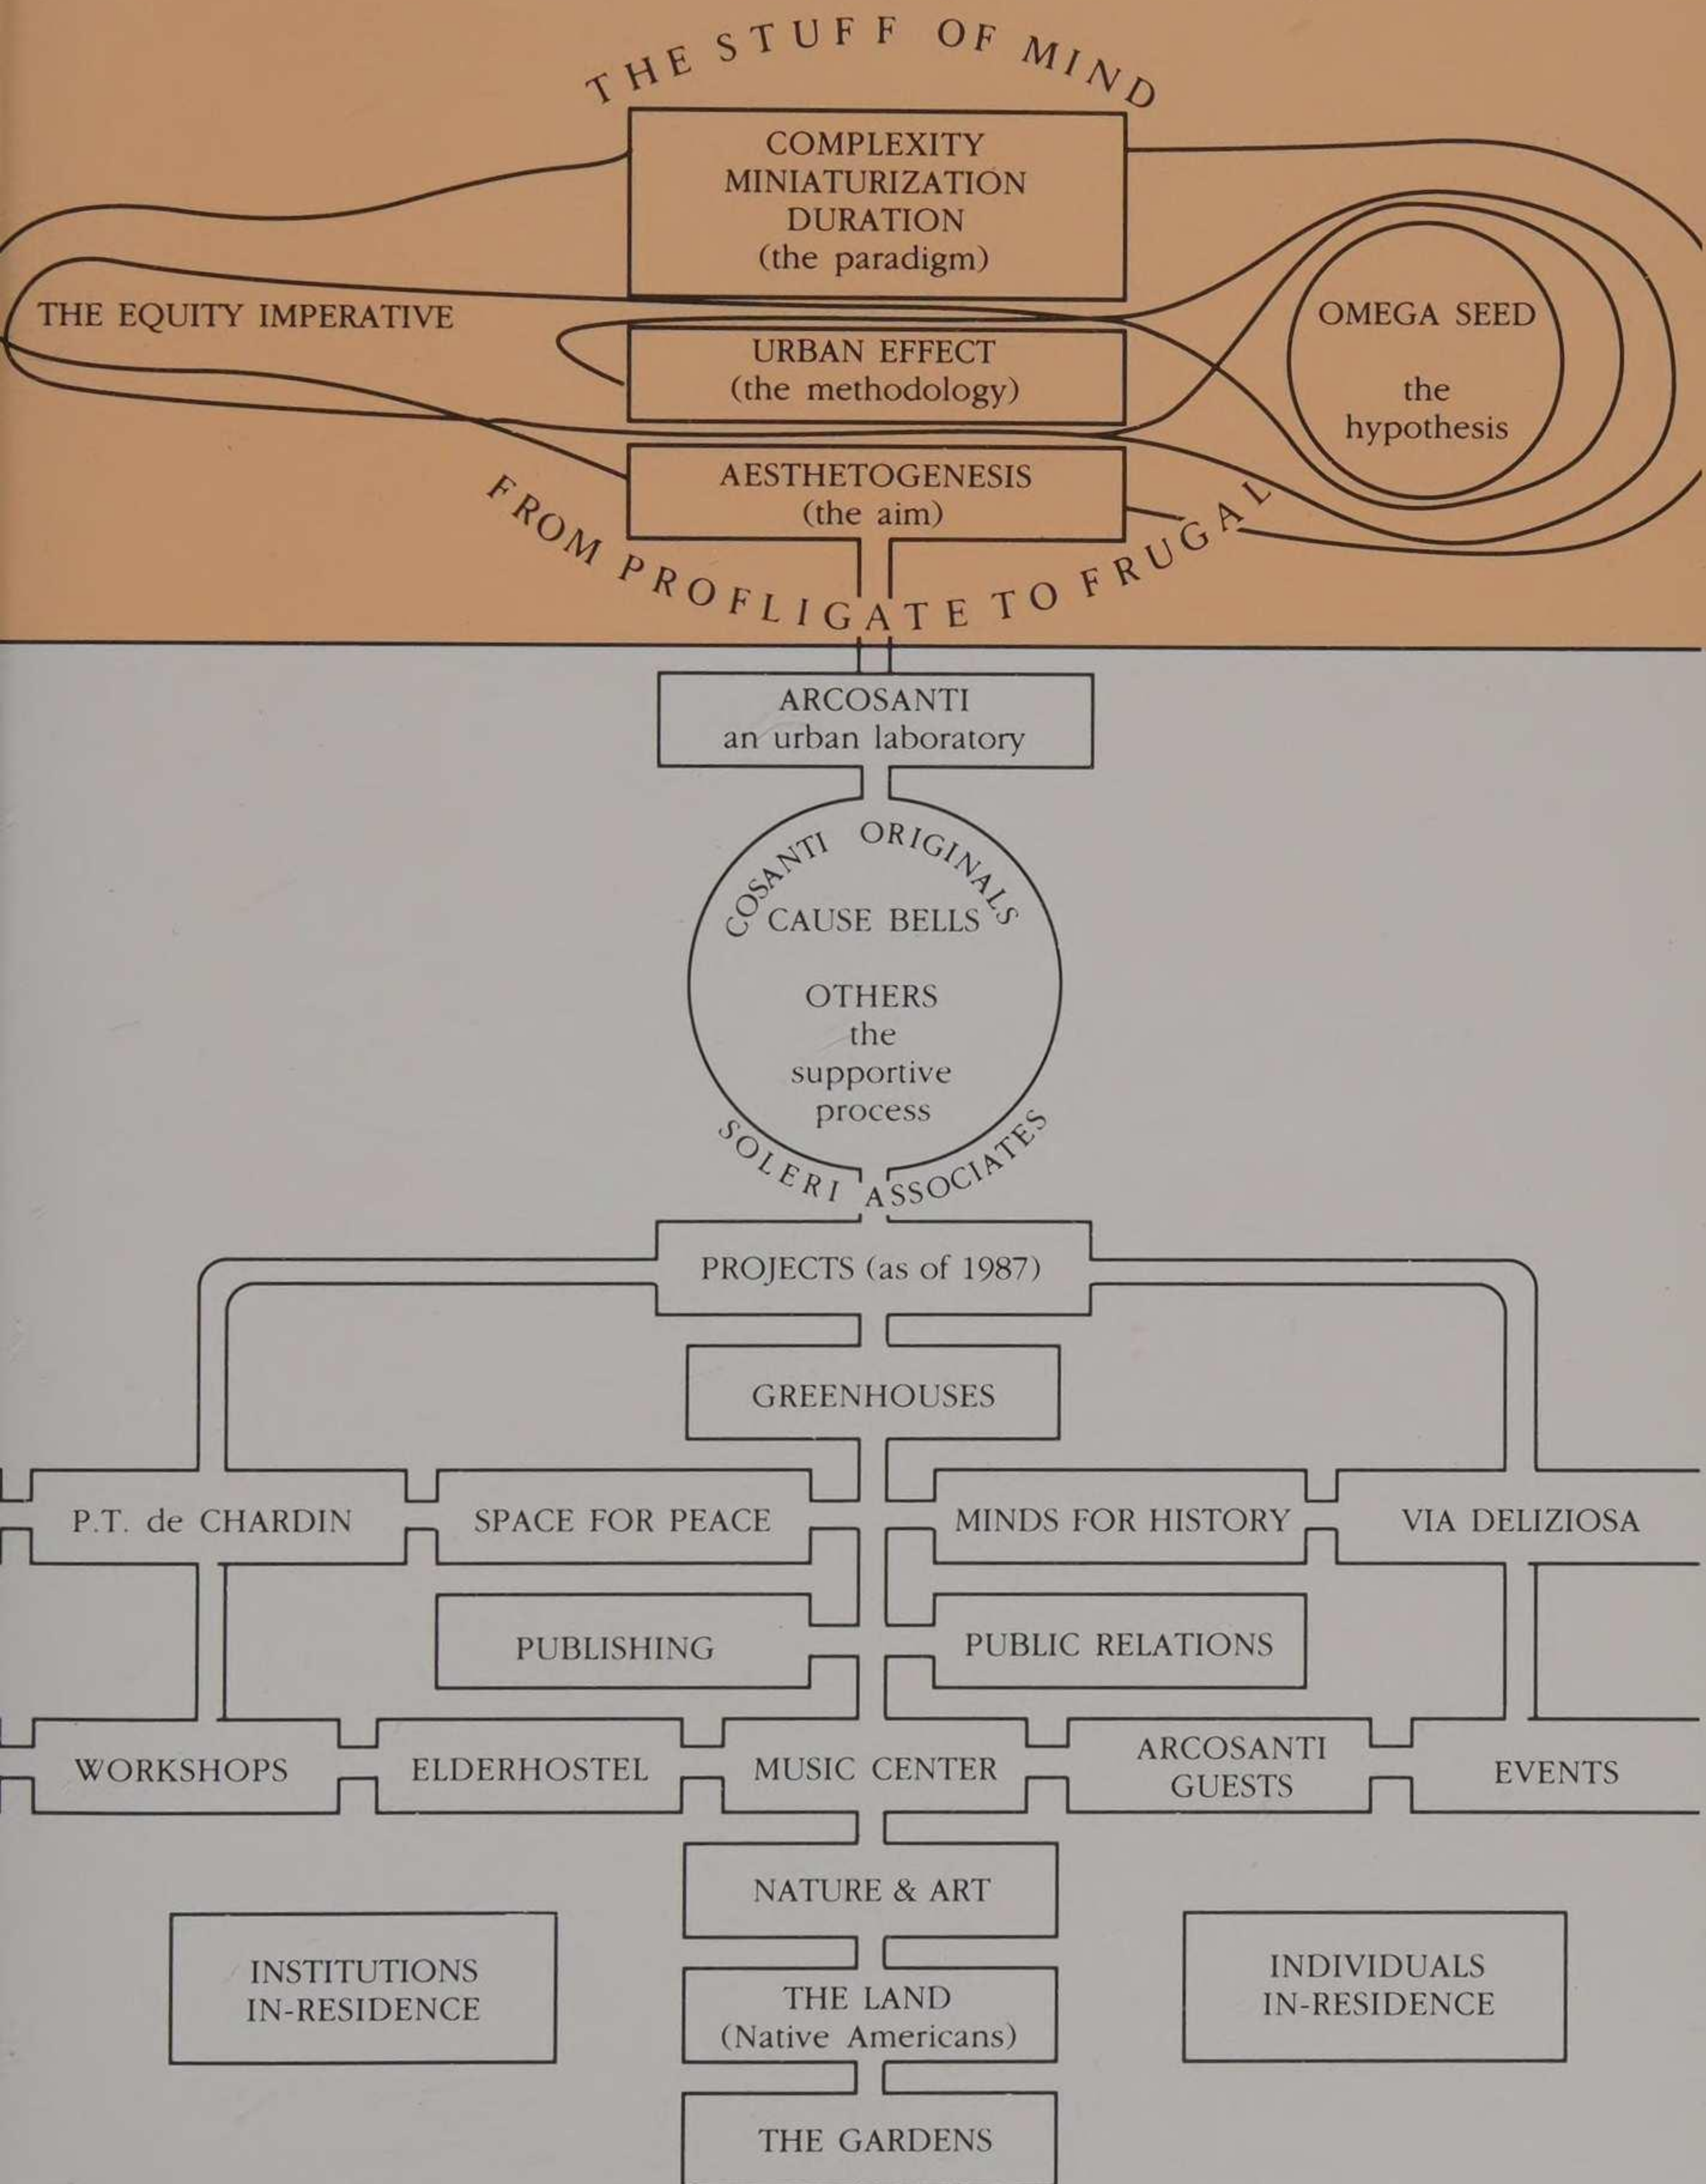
THE STUFF OF MIND

COMPLEXITY
MINIATURIZATION
DURATION
(the paradigm)

THE EQUITY IMPERATIVE

URBAN EFFECT
(the methodology)

OMEGA SEED
the
hypothesis

AESTHETOGENESIS
(the aim)

FROM PROFLIGATE TO FRUGAL

ARCOSANTI
an urban laboratory

COSANTI ORIGINALS
CAUSE BELLS
OTHERS
the
supportive
process
SOLERI ASSOCIATES

PROJECTS (as of 1987)

GREENHOUSES

P.T. de CHARDIN

SPACE FOR PEACE

MINDS FOR HISTORY

VIA DELIZIOSA

PUBLISHING

PUBLIC RELATIONS

WORKSHOPS

ELDERHOSTEL

MUSIC CENTER

ARCOSANTI GUESTS

EVENTS

NATURE & ART

INSTITUTIONS IN-RESIDENCE

THE LAND
(Native Americans)

INDIVIDUALS IN-RESIDENCE

THE GARDENS